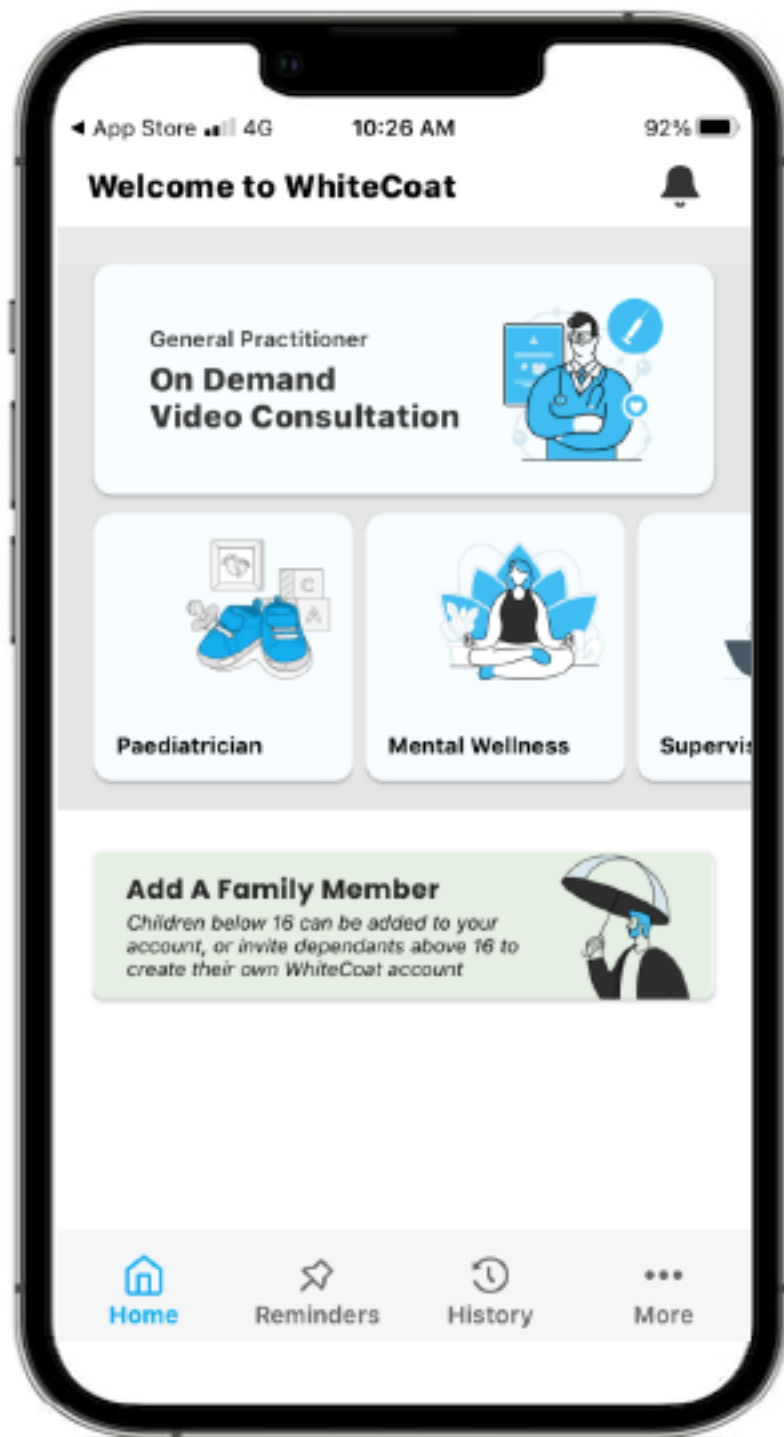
◀ App Store 4G 10:26 AM 92%

Welcome to WhiteCoat

General Practitioner
On Demand Video Consultation

C
A

Paediatrician

Mental Wellness

Supervis

Add A Family Member
Children below 16 can be added to your account, or invite dependants above 16 to create their own WhiteCoat account

Home
Reminders
History
More